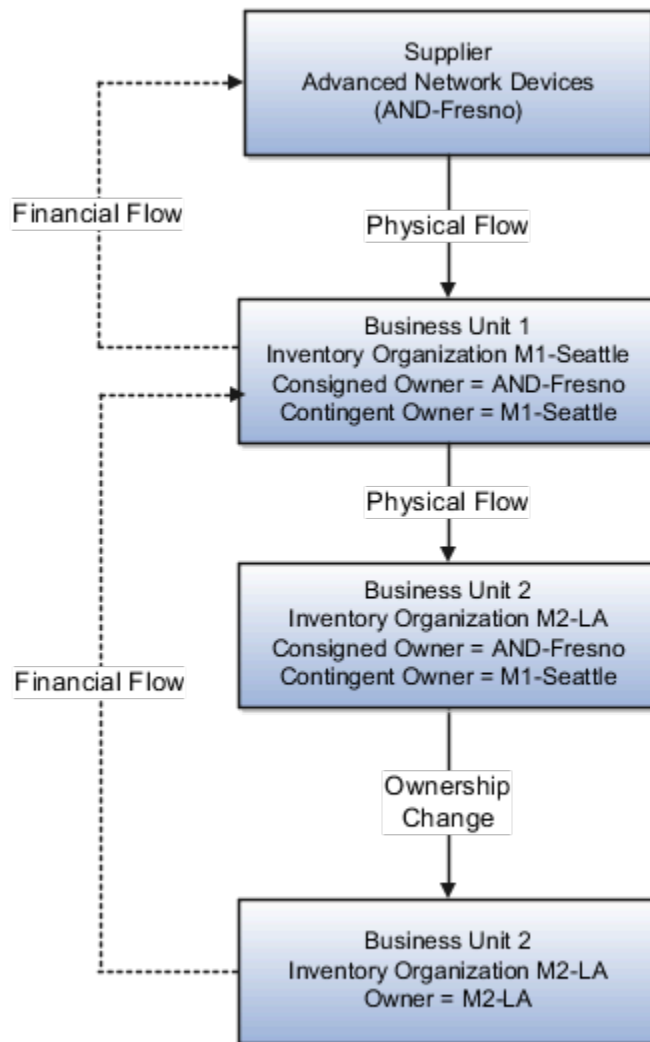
Supplier
Advanced Network Devices
(AND-Fresno)

Financial Flow

Physical Flow

Business Unit 1
Inventory Organization M1-Seattle
Consigned Owner = AND-Fresno
Contingent Owner = M1-Seattle

Physical Flow

Business Unit 2
Inventory Organization M2-LA
Consigned Owner = AND-Fresno
Contingent Owner = M1-Seattle

Financial Flow

Ownership Change

Business Unit 2
Inventory Organization M2-LA
Owner = M2-LA